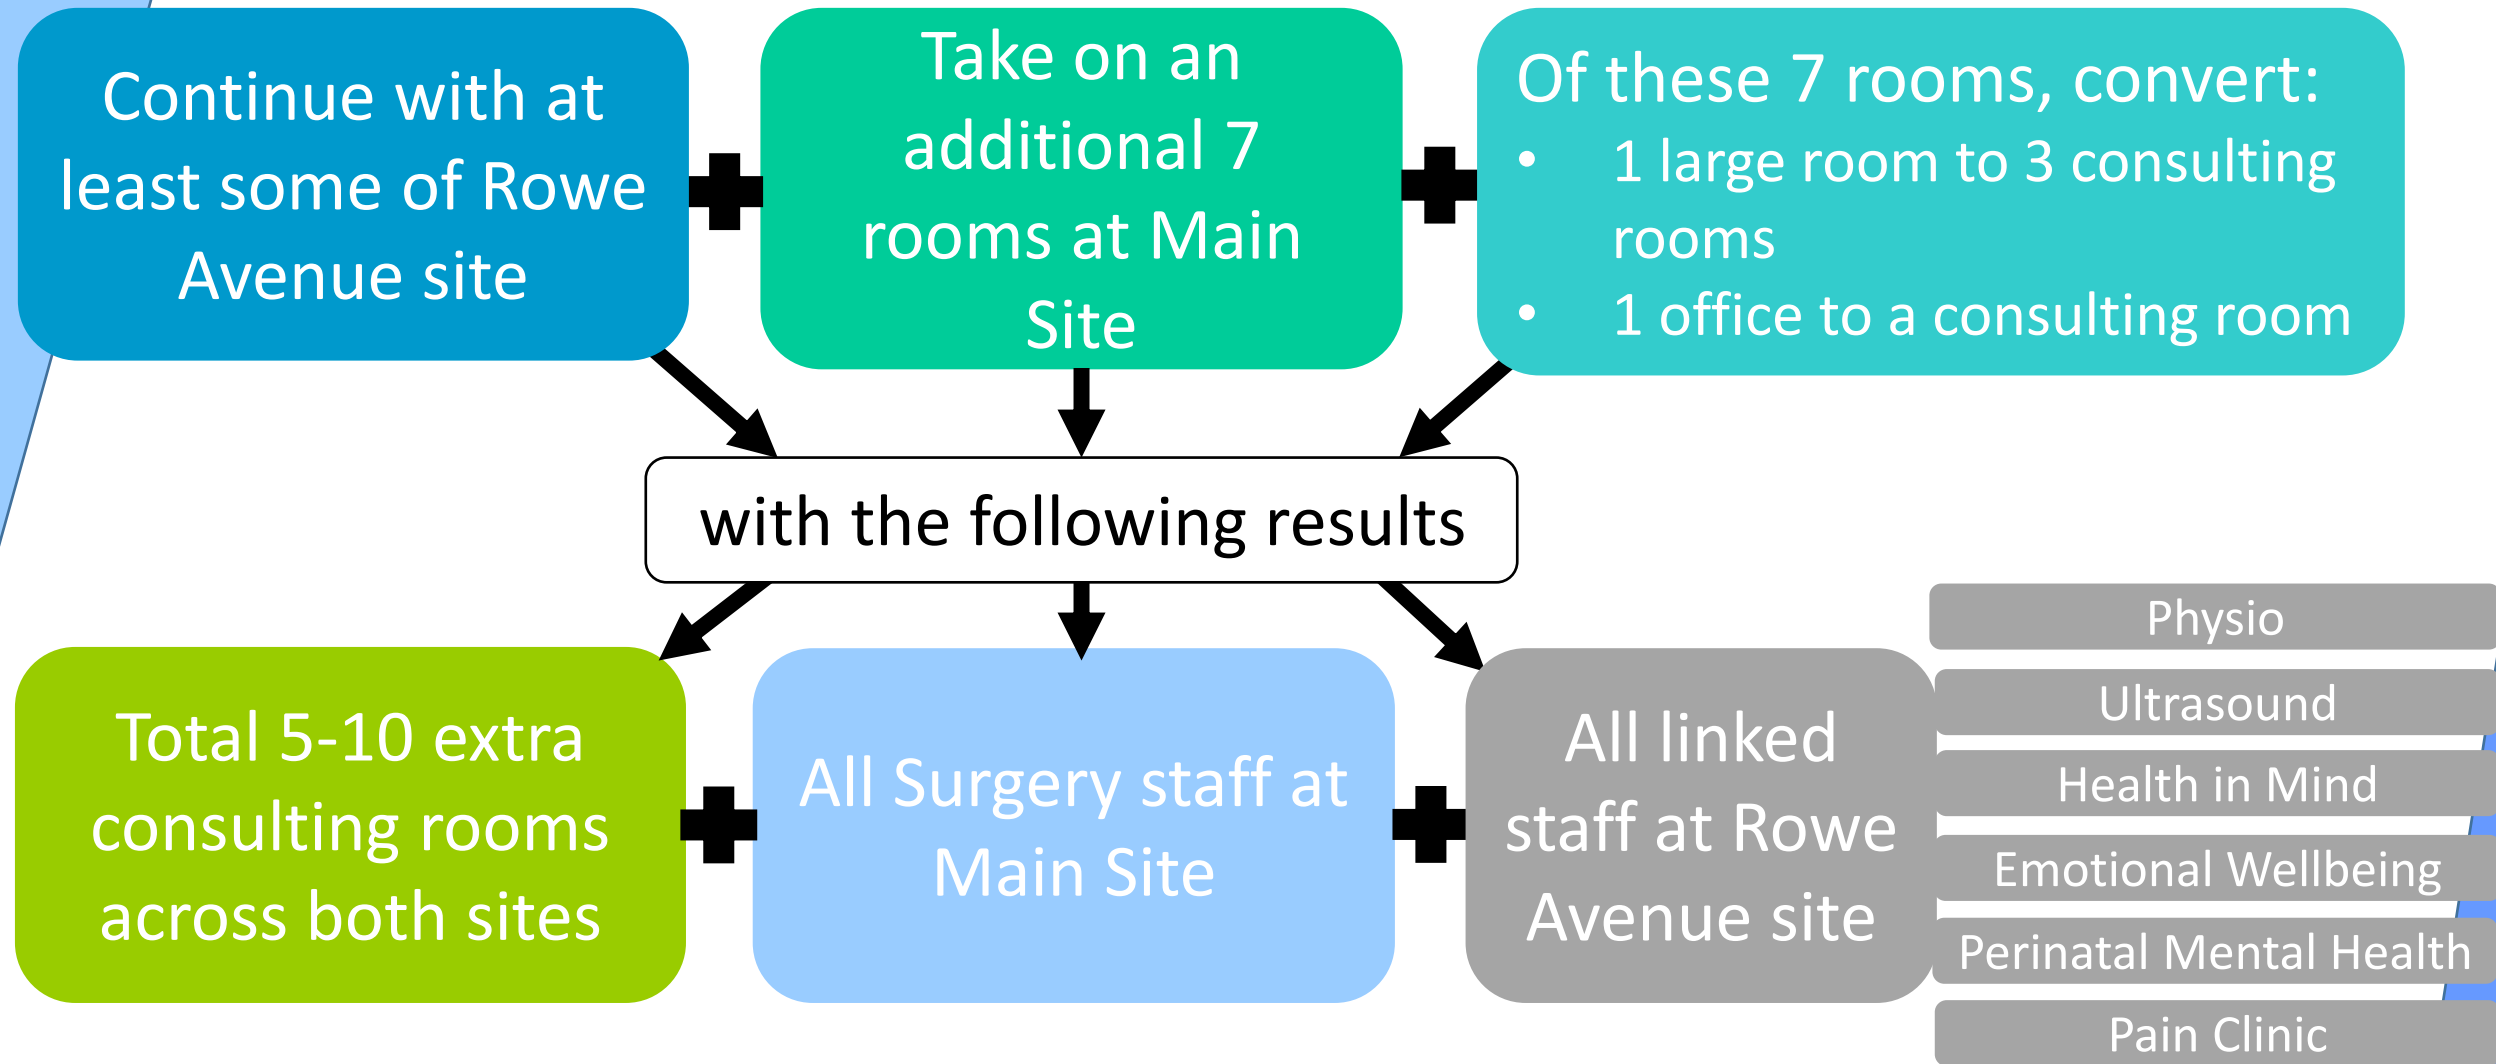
Continue with at least some of Rowe Avenue site

Take on an additional 7 rooms at Main Site

Of these 7 rooms, convert:
• 1 large room to 3 consulting rooms
• 1 office to a consulting room

with the following results

Total 5-10 extra consulting rooms across both sites

All Surgery staff at Main Site

All linked staff at Rowe Avenue site

Physio
Ultrasound
Health in Mind
Emotional Wellbeing
Perinatal Mental Health
Pain Clinic